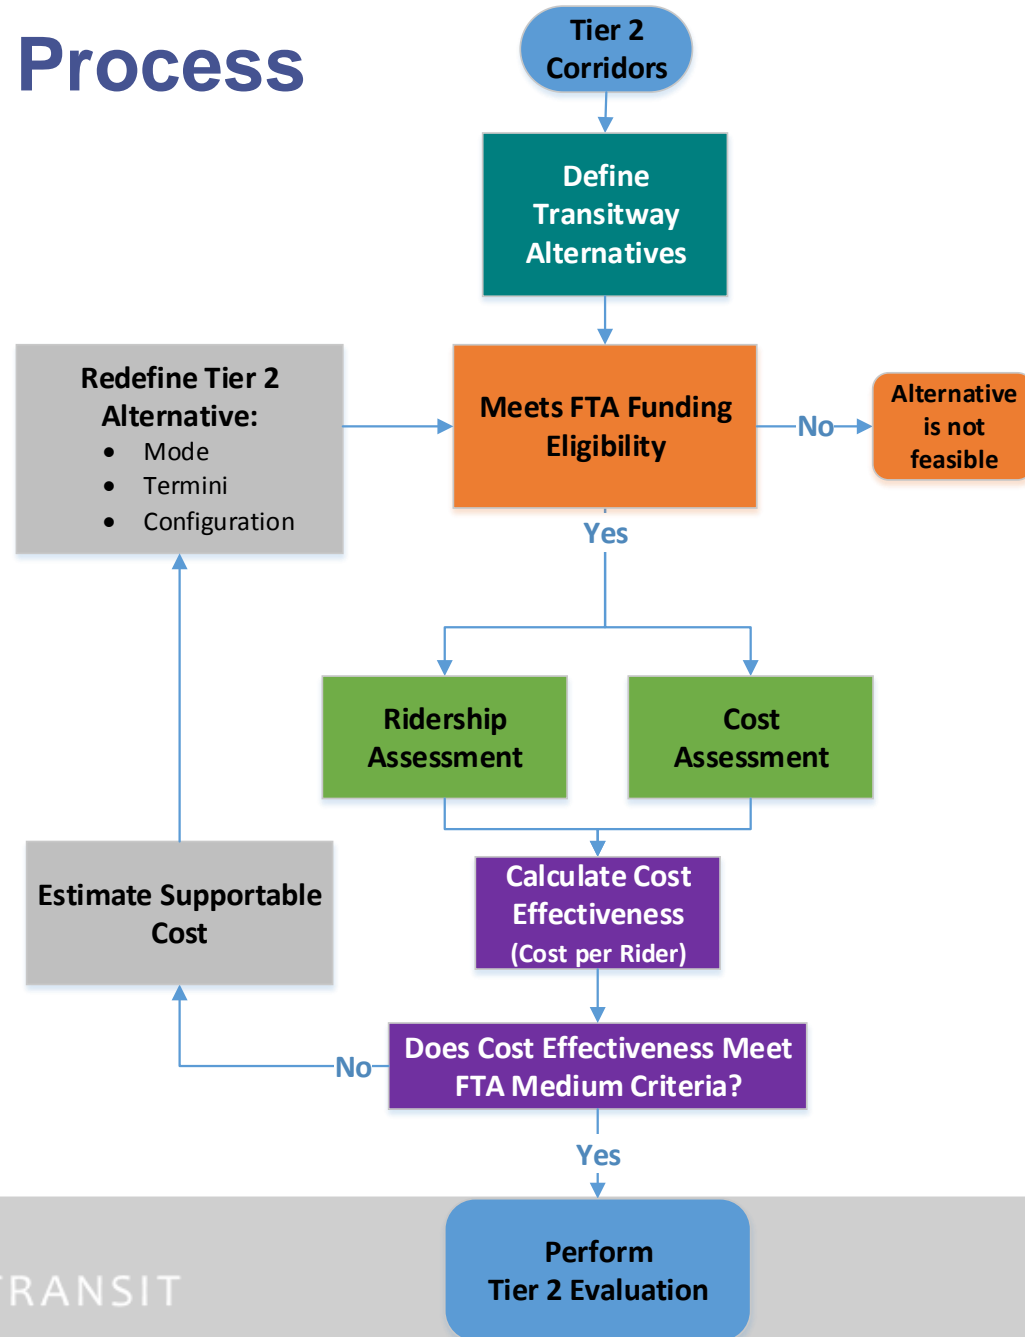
Process

Tier 2 Corridors

Define Transitway Alternatives

Redefine Tier 2 Alternative:
- Mode
- Termini
- Configuration

Meets FTA Funding Eligibility

No

Alternative is not feasible

Yes

Ridership Assessment

Cost Assessment

Estimate Supportable Cost

Calculate Cost Effectiveness (Cost per Rider)

No

Does Cost Effectiveness Meet FTA Medium Criteria?

Yes

Perform Tier 2 Evaluation

RANSIT